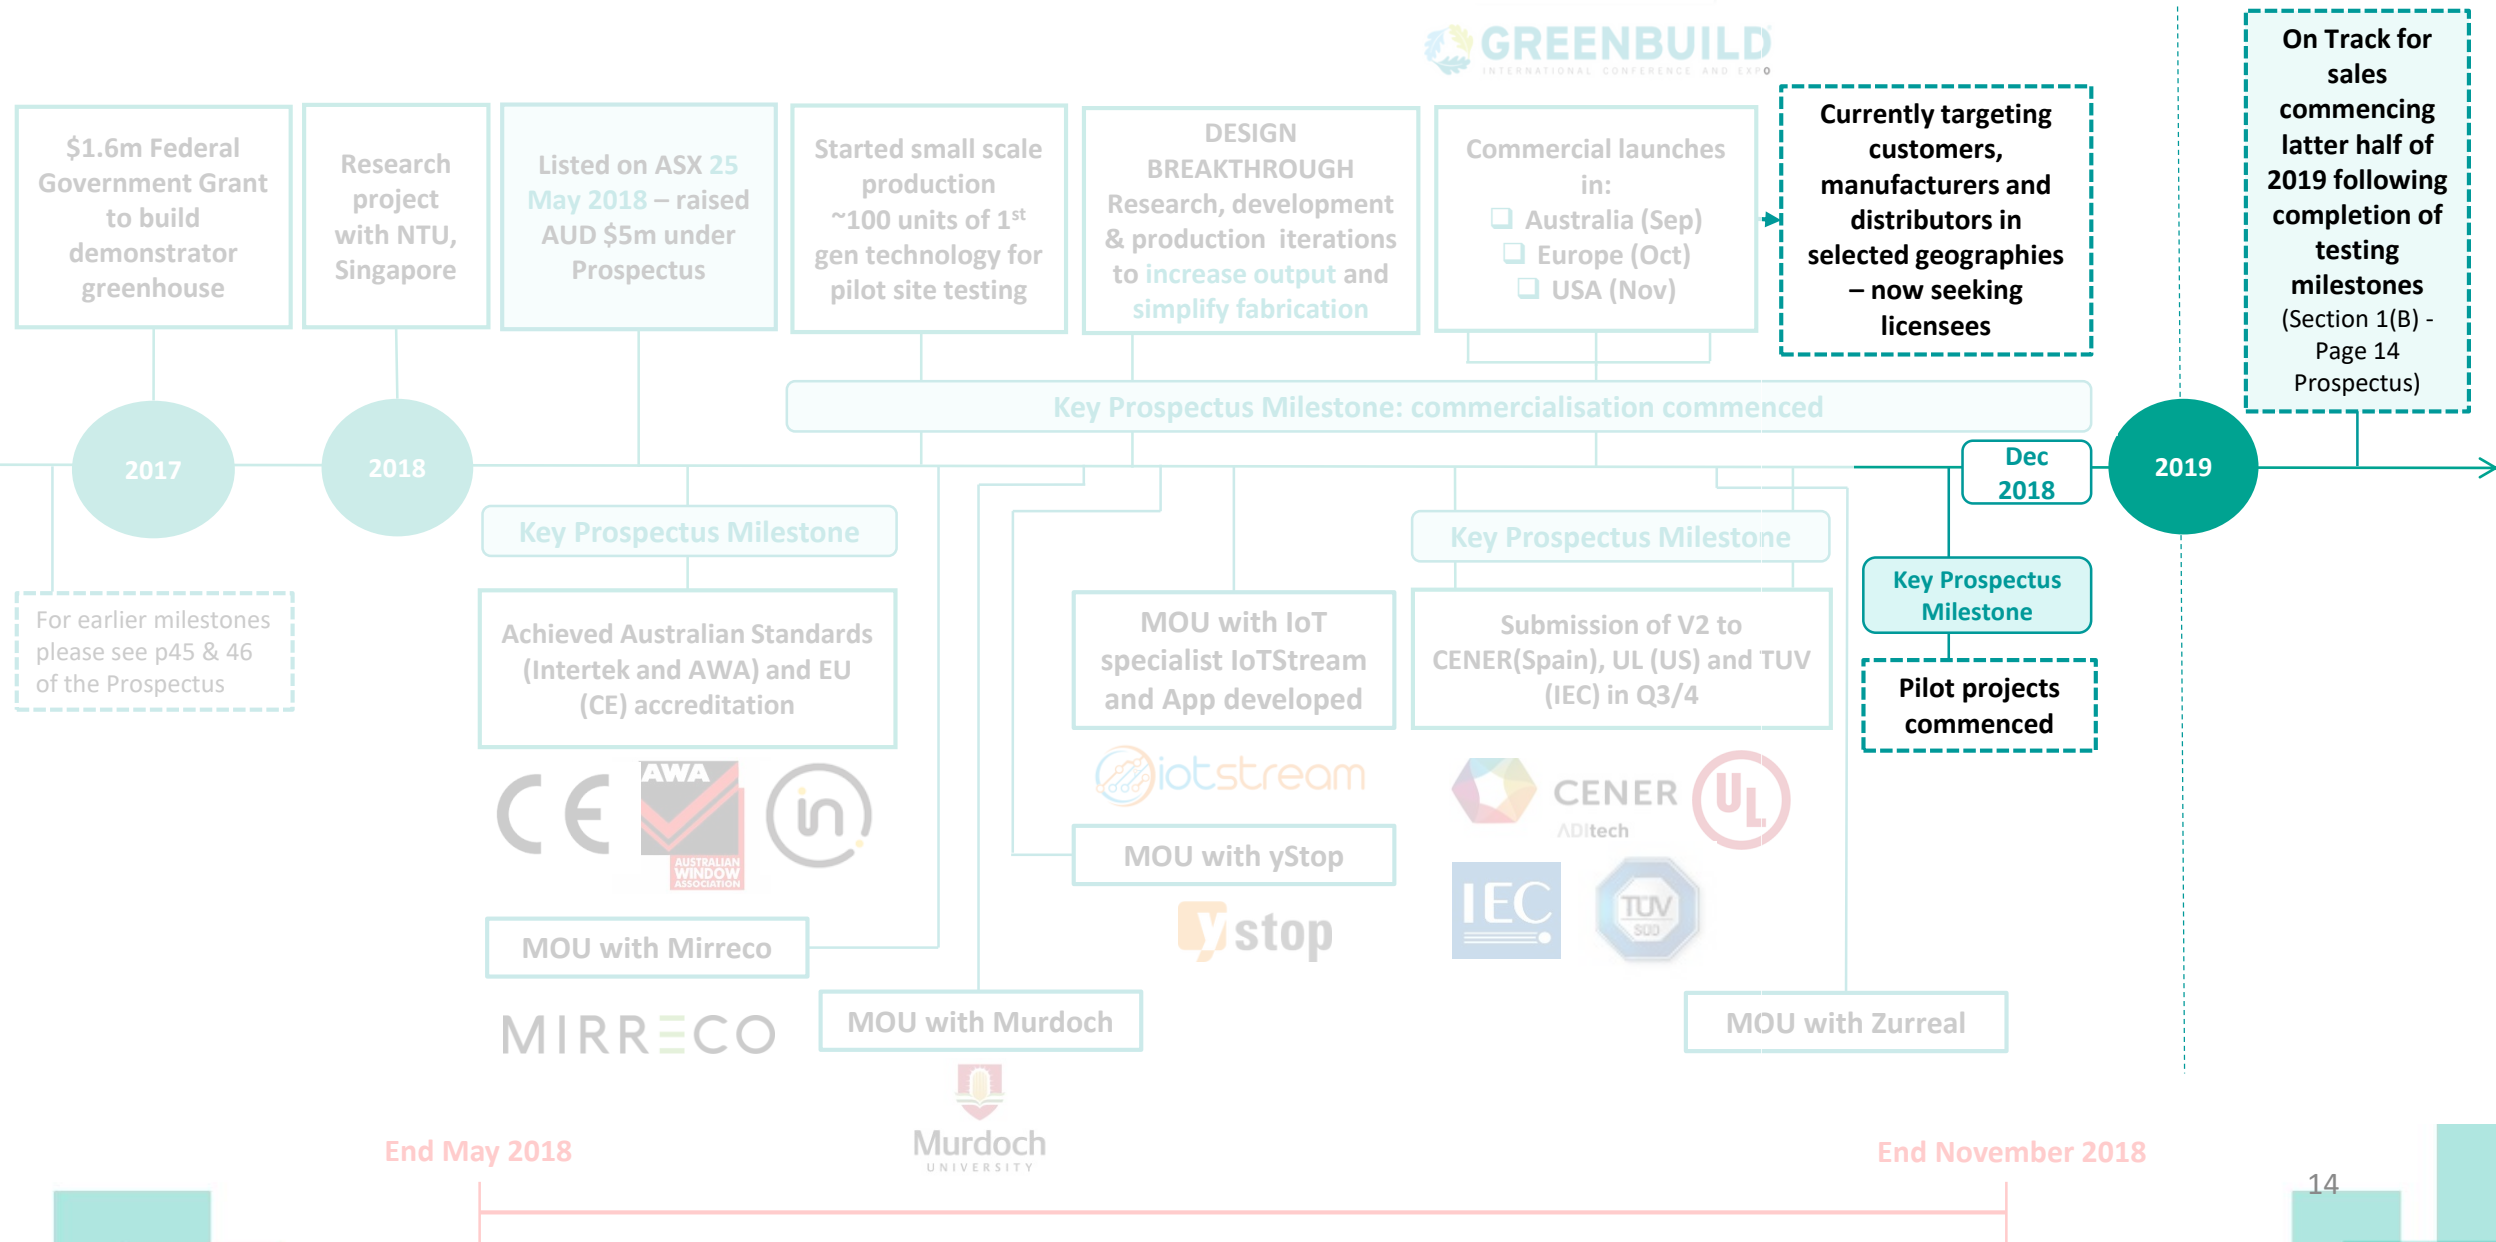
GREENBUILD
INTERNATIONAL CONFERENCE AND EXPO

$1.6m Federal Government Grant to build demonstrator greenhouse

Research project with NTU, Singapore

Listed on ASX 25 May 2018 – raised AUD $5m under Prospectus

Started small scale production ~100 units of 1$^{st}$ gen technology for pilot site testing

DESIGN BREAKTHROUGH Research, development & production iterations to increase output and simplify fabrication

Commercial launches in:
❑ Australia (Sep)
❑ Europe (Oct)
❑ USA (Nov)

Currently targeting customers, manufacturers and distributors in selected geographies – now seeking licensees

On Track for sales commencing latter half of 2019 following completion of testing milestones (Section 1(B) - Page 14 Prospectus)

Key Prospectus Milestone: commercialisation commenced

2017

2018

Dec 2018

2019

For earlier milestones please see p45 & 46 of the Prospectus

Key Prospectus Milestone

Achieved Australian Standards (Intertek and AWA) and EU (CE) accreditation

CE AWA AUSTRALIAN WINDOW ASSOCIATION

MOU with Mirreco

MIRRECO

MOU with Murdoch

Murdoch UNIVERSITY

MOU with IoT specialist IoTStream and App developed

iotstream

MOU with yStop

ystop

Key Prospectus Milestone

Submission of V2 to CENER(Spain), UL (US) and TUV (IEC) in Q3/4

CENER ADItech UL IEC TÜV SÜD

MOU with Zurreal

Key Prospectus Milestone

Pilot projects commenced

End May 2018

End November 2018

14